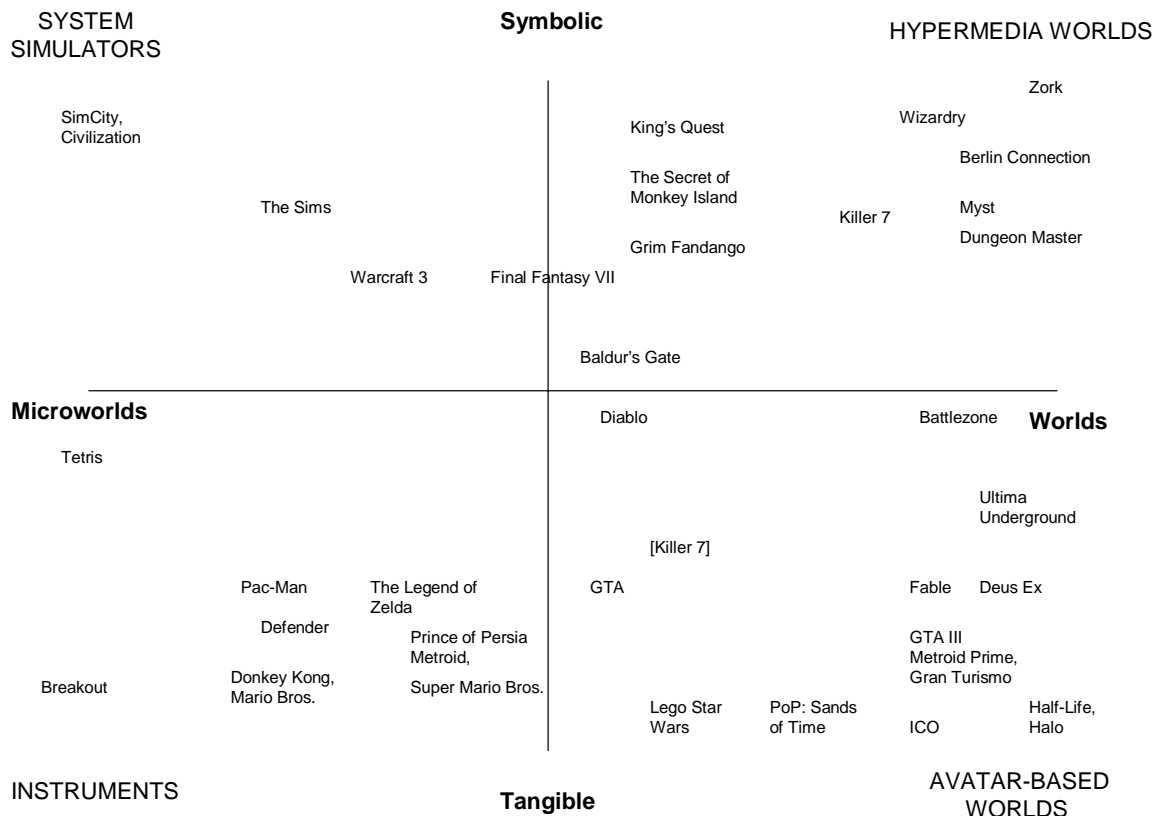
SYSTEM SIMULATORS

Symbolic

HYPERMEDIA WORLDS

Zork

SimCity, Civilization

King's Quest

Wizardry

Berlin Connection

The Secret of Monkey Island

The Sims

Killer 7

Myst

Dungeon Master

Grim Fandango

Warcraft 3

Final Fantasy VII

Baldur's Gate

Microworlds

Diablo

Battlezone

Worlds

Tetris

Ultima Underground

[Killer 7]

Pac-Man

The Legend of Zelda

GTA

Fable

Deus Ex

Defender

Prince of Persia Metroid,

GTA III Metroid Prime, Gran Turismo

Breakout

Donkey Kong, Mario Bros.

Super Mario Bros.

Lego Star Wars

PoP: Sands of Time

ICO

Half-Life, Halo

INSTRUMENTS

Tangible

AVATAR-BASED WORLDS